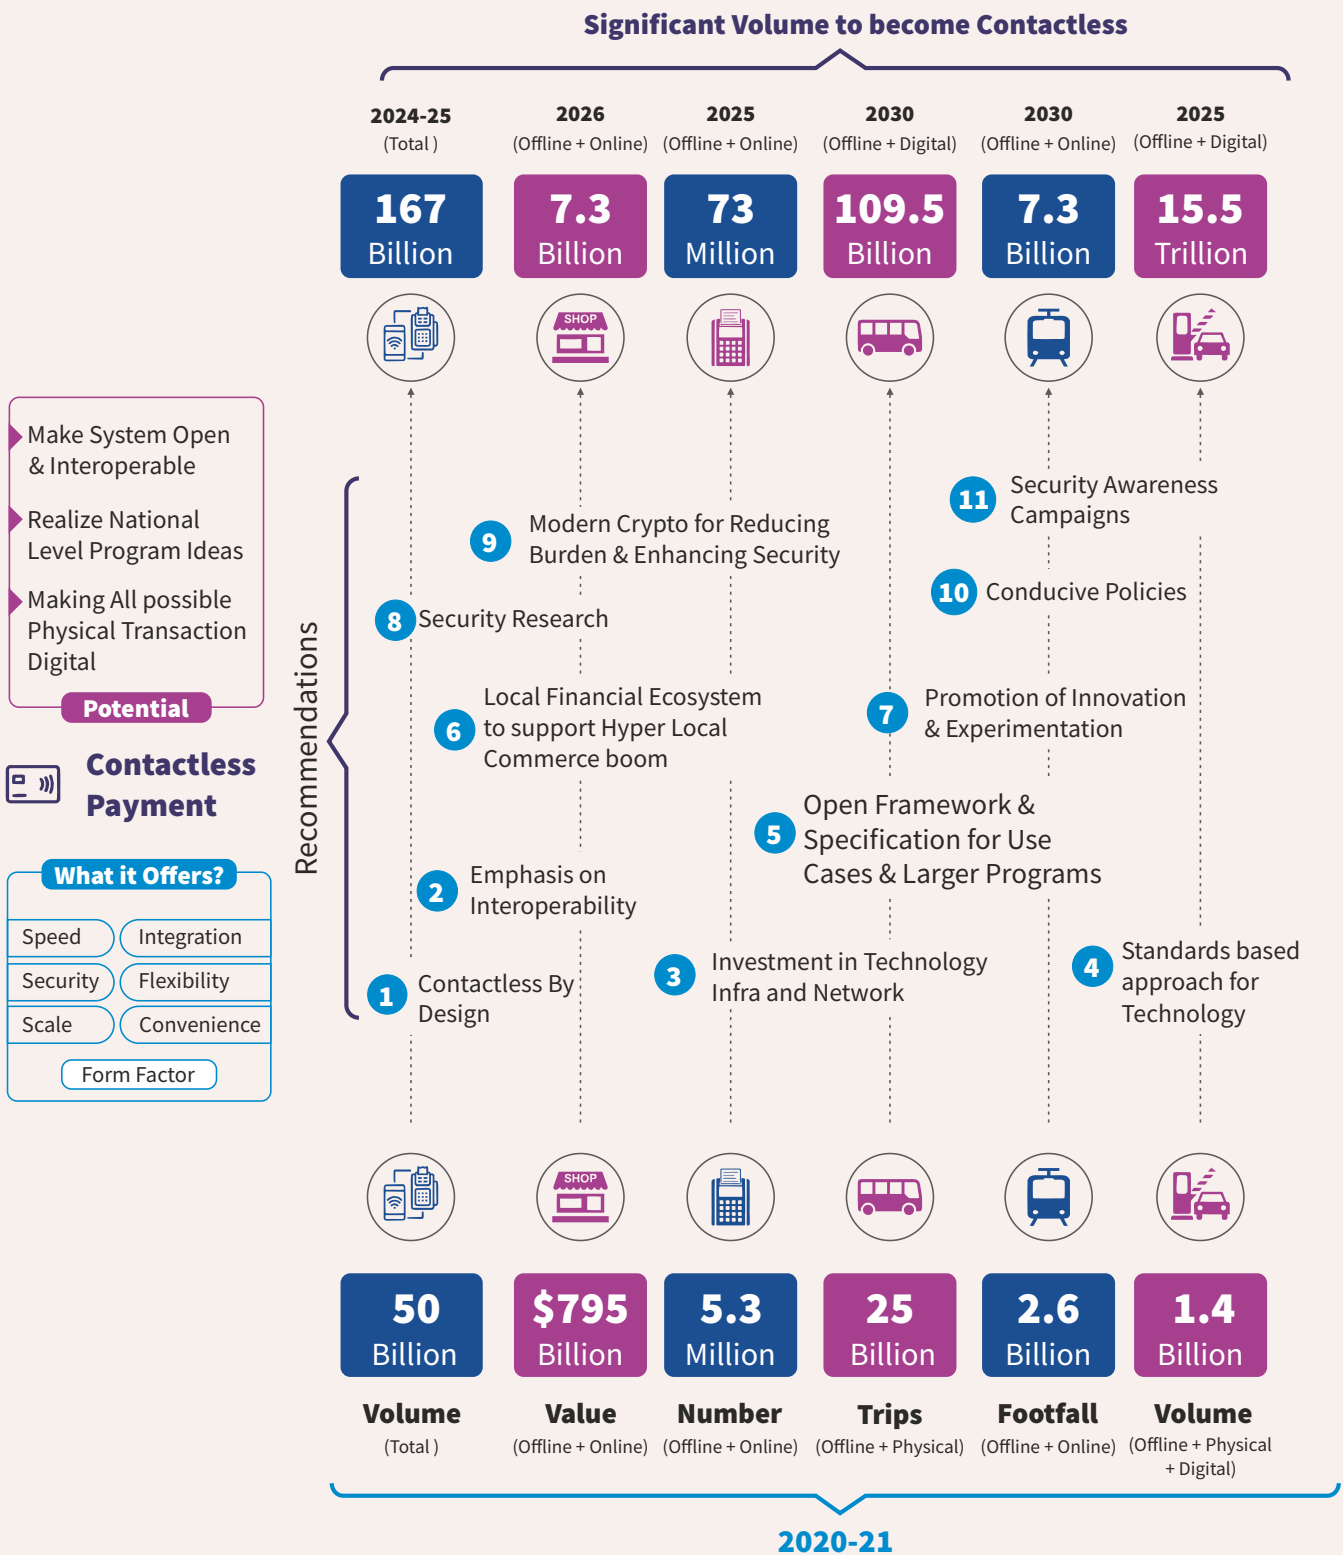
Significant Volume to become Contactless

2024-25
(Total)

2026
(Offline + Online)

2025
(Offline + Online)

2030
(Offline + Digital)

2030
(Offline + Online)

2025
(Offline + Digital)

167 Billion

7.3 Billion

73 Million

109.5 Billion

7.3 Billion

15.5 Trillion

SHOP

Make System Open & Interoperable

Realize National Level Program Ideas

Making All possible Physical Transaction Digital

Potential

Contactless Payment

What it Offers?

Speed

Integration

Security

Flexibility

Scale

Convenience

Form Factor

Recommendations

11 Security Awareness Campaigns

9 Modern Crypto for Reducing Burden & Enhancing Security

10 Conducive Policies

8 Security Research

6 Local Financial Ecosystem to support Hyper Local Commerce boom

7 Promotion of Innovation & Experimentation

5 Open Framework & Specification for Use Cases & Larger Programs

2 Emphasis on Interoperability

3 Investment in Technology Infra and Network

4 Standards based approach for Technology

1 Contactless By Design

SHOP

50 Billion

$795 Billion

5.3 Million

25 Billion

2.6 Billion

1.4 Billion

Volume
(Total)

Value
(Offline + Online)

Number
(Offline + Online)

Trips
(Offline + Physical)

Footfall
(Offline + Online)

Volume
(Offline + Physical + Digital)

2020-21